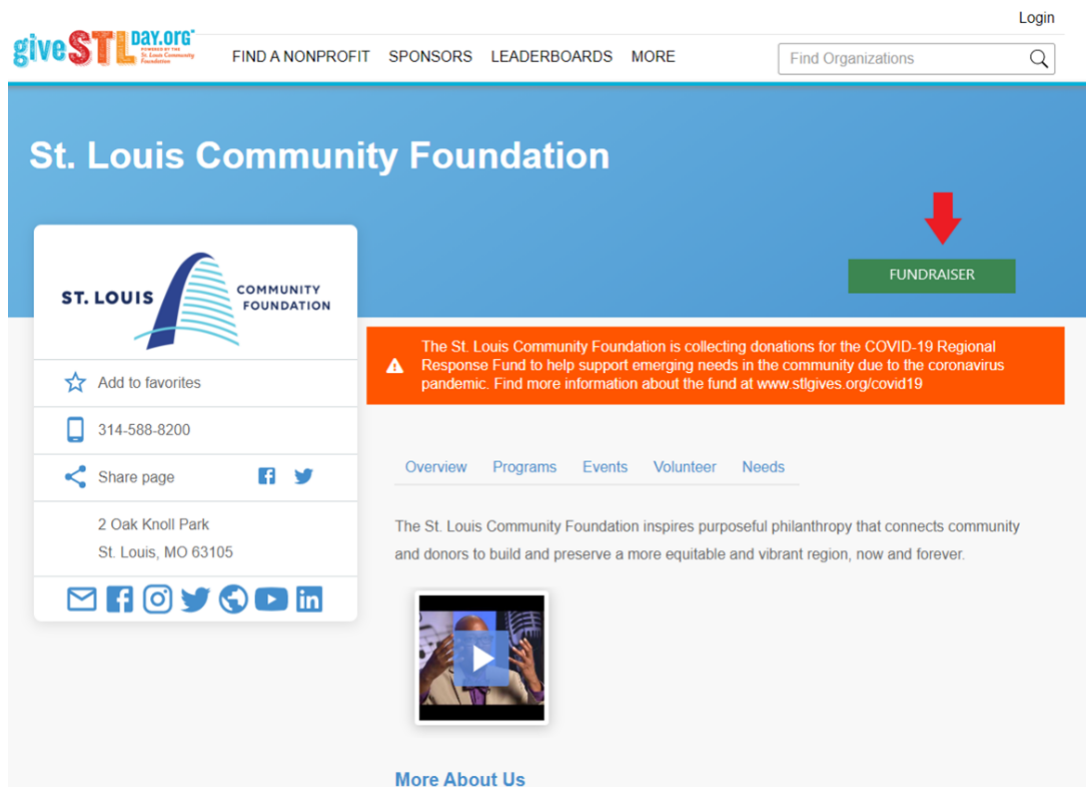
Login

giveSTLDAY.ORG® POWERED BY THE St. Louis Community Foundation

FIND A NONPROFIT SPONSORS LEADERBOARDS MORE

Find Organizations

St. Louis Community Foundation

ST. LOUIS COMMUNITY FOUNDATION

FUNDRAISER

The St. Louis Community Foundation is collecting donations for the COVID-19 Regional Response Fund to help support emerging needs in the community due to the coronavirus pandemic. Find more information about the fund at www.stlgives.org/covid19

Add to favorites

314-588-8200

Share page

2 Oak Knoll Park
St. Louis, MO 63105

Overview Programs Events Volunteer Needs

The St. Louis Community Foundation inspires purposeful philanthropy that connects community and donors to build and preserve a more equitable and vibrant region, now and forever.

More About Us